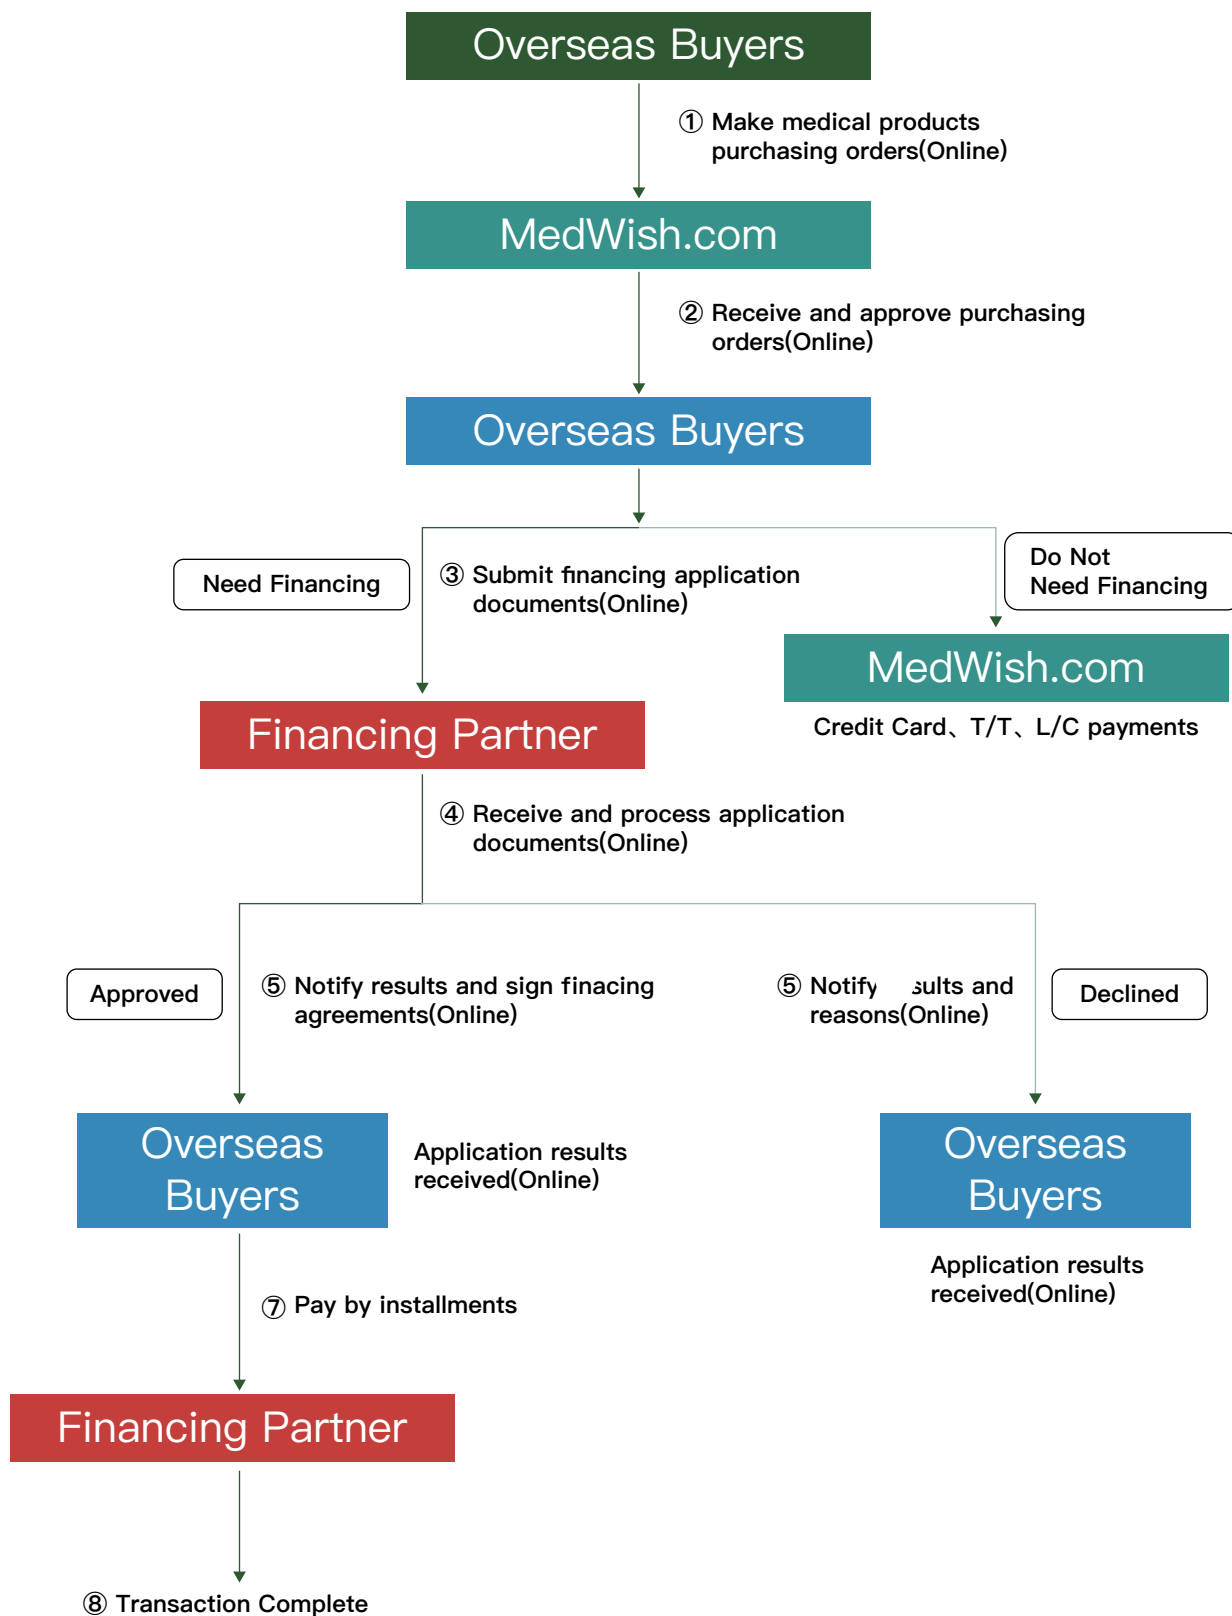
Overseas Buyers

① Make medical products purchasing orders(Online)

MedWish.com

② Receive and approve purchasing orders(Online)

Overseas Buyers

Need Financing

③ Submit financing application documents(Online)

Do Not Need Financing

MedWish.com

Credit Card、T/T、L/C payments

Financing Partner

④ Receive and process application documents(Online)

Approved

⑤ Notify results and sign finacing agreements(Online)

⑤ Notify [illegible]sults and reasons(Online)

Declined

Overseas Buyers

Application results received(Online)

Overseas Buyers

Application results received(Online)

⑦ Pay by installments

Financing Partner

⑧ Transaction Complete